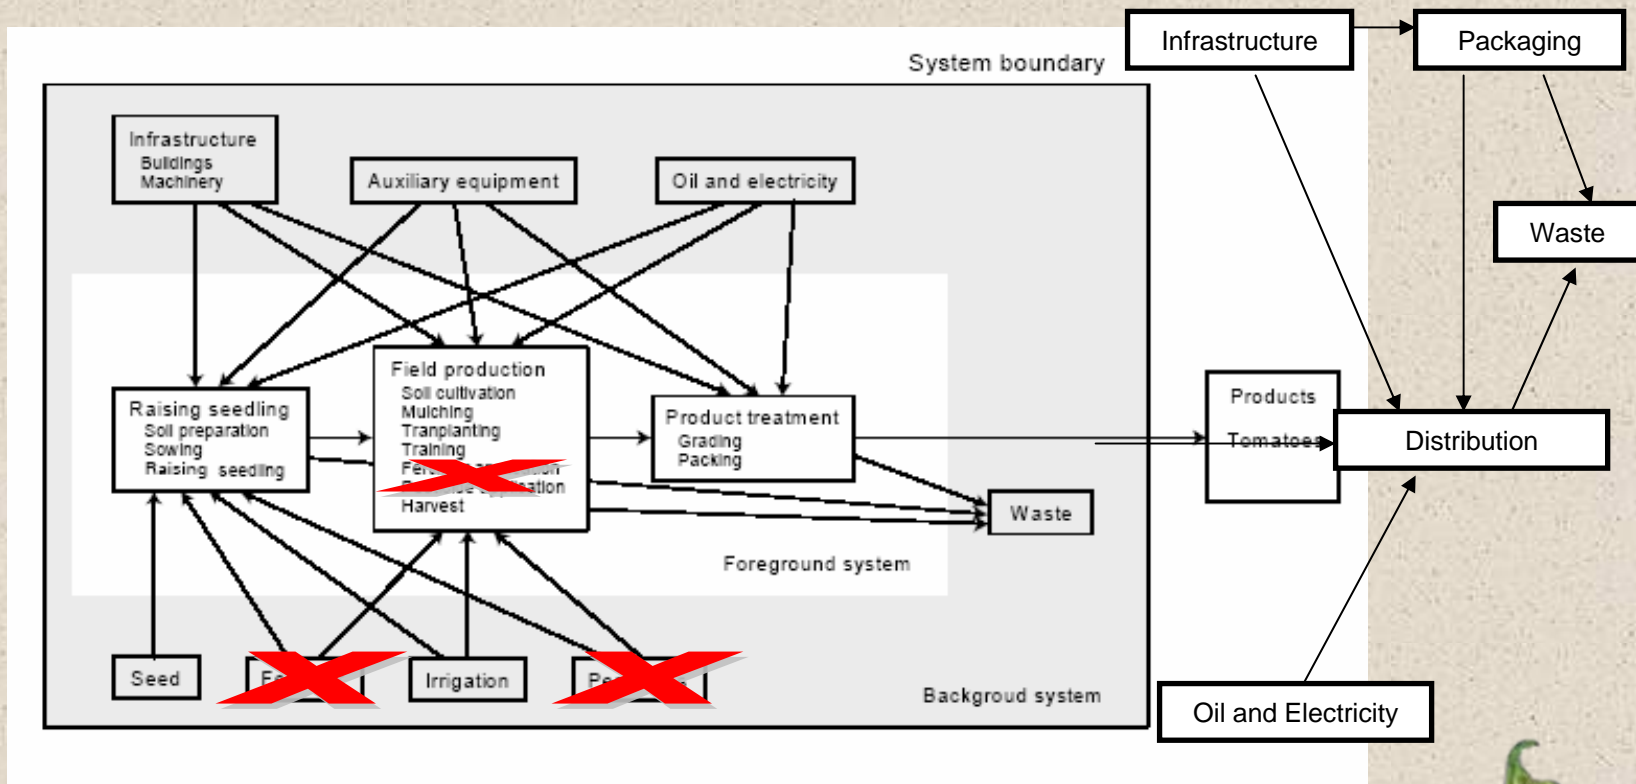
Infrastructure

Packaging

System boundary

Waste

Infrastructure
Buildings
Machinery

Auxiliary equipment

Oil and electricity

Raising seedling
Soil preparation
Sowing
Raising seedling

Field production
Soil cultivation
Mulching
Tranplanting
Training
Fe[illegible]
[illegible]ation
Harvest

Product treatment
Grading
Packing

Products
Tomatoes

Distribution

Waste

Foreground system

Seed

F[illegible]

Irrigation

Pe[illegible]

Backgroud system

Oil and Electricity